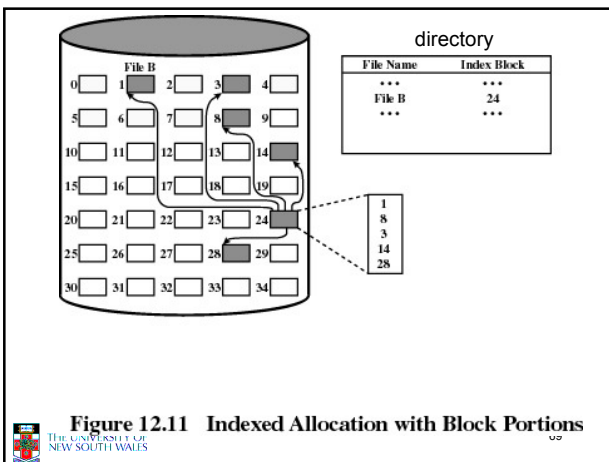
File B

0 1 2 3 4
5 6 7 8 9
10 11 12 13 14
15 16 17 18 19
20 21 22 23 24
25 26 27 28 29
30 31 32 33 34

directory

| File Name | Index Block |
|---|---|
| • • • | • • • |
| File B | 24 |
| • • • | • • • |

1
8
3
14
28

Figure 12.11 Indexed Allocation with Block Portions

THE UNIVERSITY OF NEW SOUTH WALES

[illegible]